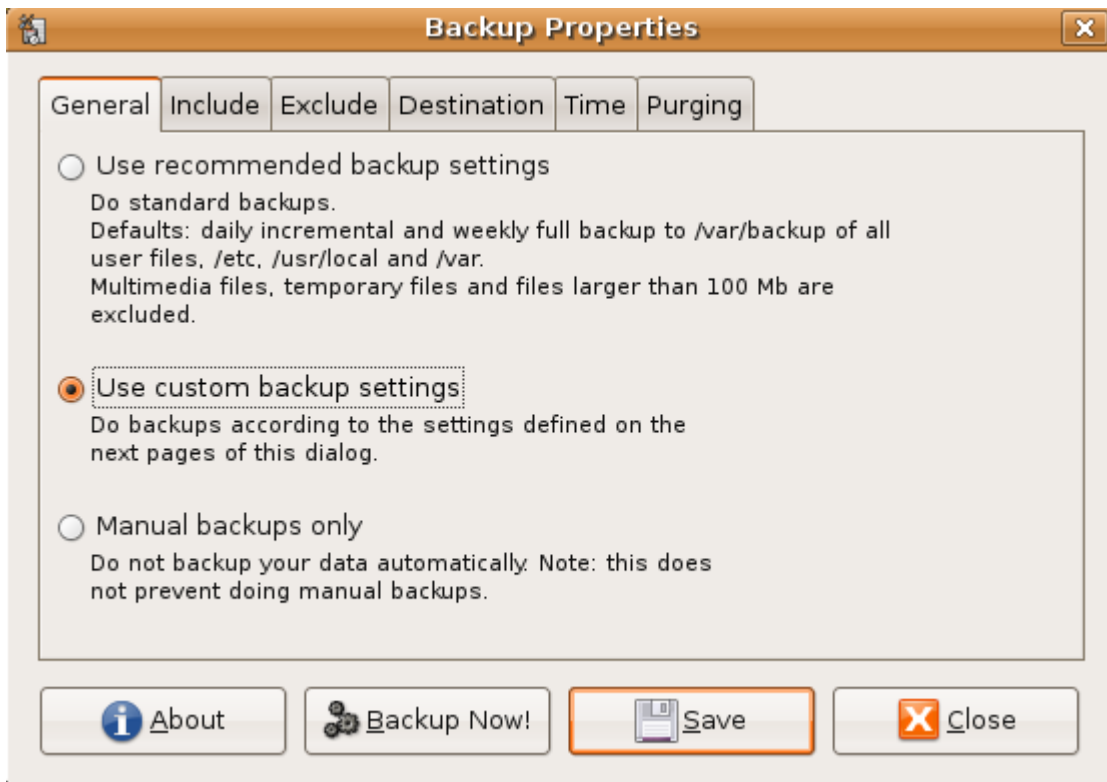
Backup Properties

General | Include | Exclude | Destination | Time | Purging

Use recommended backup settings
Do standard backups.
Defaults: daily incremental and weekly full backup to /var/backup of all user files, /etc, /usr/local and /var.
Multimedia files, temporary files and files larger than 100 Mb are excluded.

Use custom backup settings
Do backups according to the settings defined on the next pages of this dialog.

Manual backups only
Do not backup your data automatically. Note: this does not prevent doing manual backups.

About | Backup Now! | Save | Close